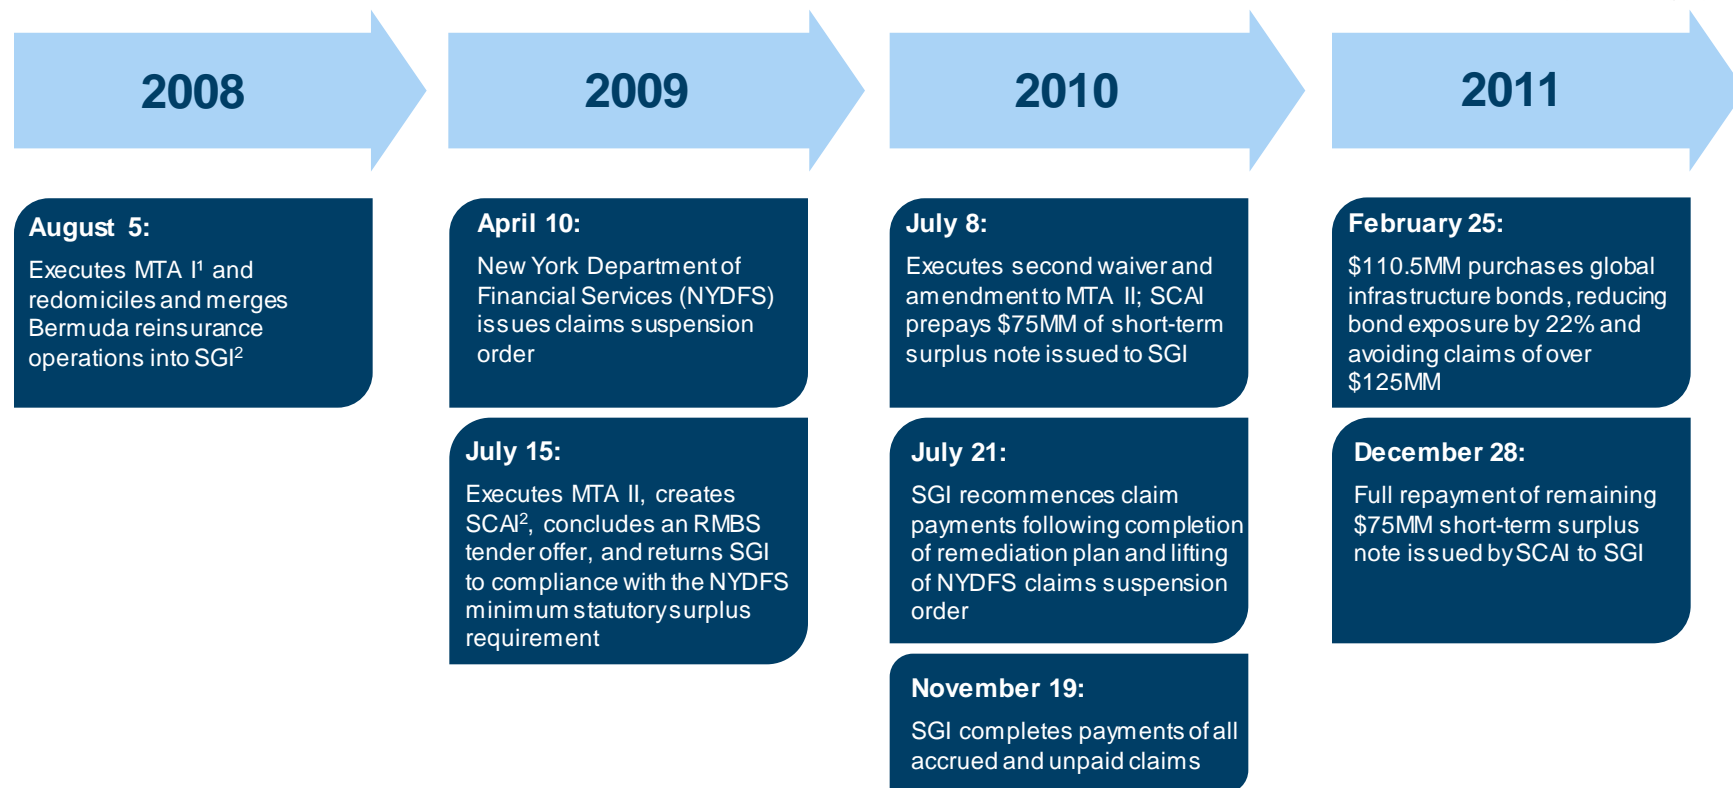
2008

2009

2010

2011

August 5:

Executes MTA I$^1$ and redomiciles and merges Bermuda reinsurance operations into SGI$^2$

April 10:

New York Department of Financial Services (NYDFS) issues claims suspension order

July 15:

Executes MTA II, creates SCAI$^2$, concludes an RMBS tender offer, and returns SGI to compliance with the NYDFS minimum statutory surplus requirement

July 8:

Executes second waiver and amendment to MTA II; SCAI prepays $75MM of short-term surplus note issued to SGI

July 21:

SGI recommences claim payments following completion of remediation plan and lifting of NYDFS claims suspension order

November 19:

SGI completes payments of all accrued and unpaid claims

February 25:

$110.5MM purchases global infrastructure bonds, reducing bond exposure by 22% and avoiding claims of over $125MM

December 28:

Full repayment of remaining $75MM short-term surplus note issued by SCAI to SGI